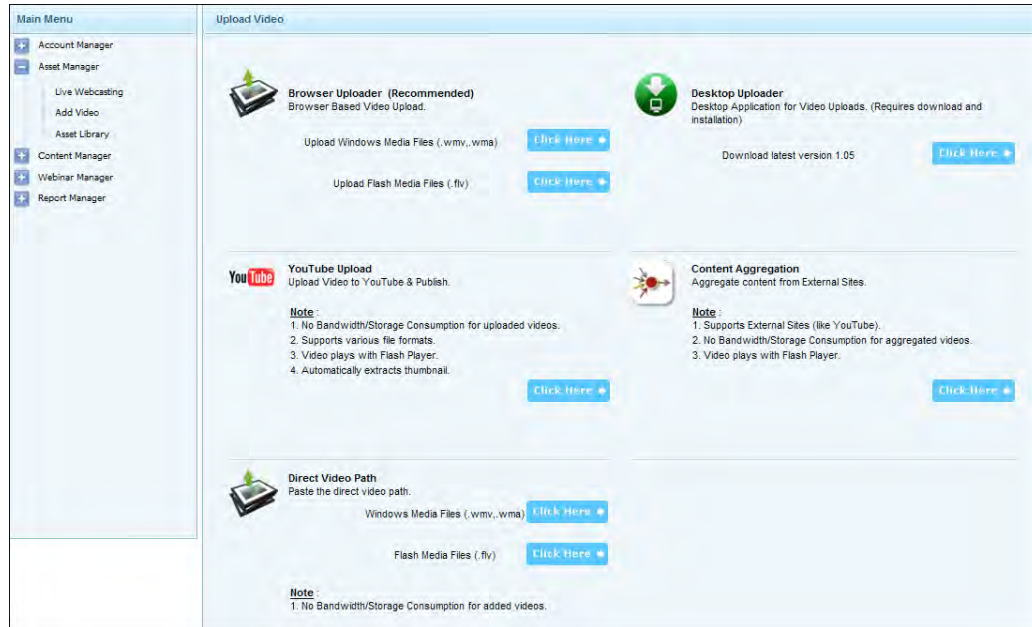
Main Menu

Account Manager

Asset Manager

Live Webcasting

Add Video

Asset Library

Content Manager

Webinar Manager

Report Manager

Upload Video

Browser Uploader (Recommended)
Browser Based Video Upload.

Upload Windows Media Files (.wmv,.wma) Click Here

Upload Flash Media Files (.flv) Click Here

Desktop Uploader
Desktop Application for Video Uploads. (Requires download and installation)

Download latest version 1.05 Click Here

YouTube

YouTube Upload
Upload Video to YouTube & Publish.

Note :
1. No Bandwidth/Storage Consumption for uploaded videos.
2. Supports various file formats.
3. Video plays with Flash Player.
4. Automatically extracts thumbnail.

Click Here

Content Aggregation
Aggregate content from External Sites.

Note :
1. Supports External Sites (like YouTube).
2. No Bandwidth/Storage Consumption for aggregated videos.
3. Video plays with Flash Player.

Click Here

Direct Video Path
Paste the direct video path.

Windows Media Files (.wmv,.wma) Click Here

Flash Media Files (.flv) Click Here

Note :
1. No Bandwidth/Storage Consumption for added videos.